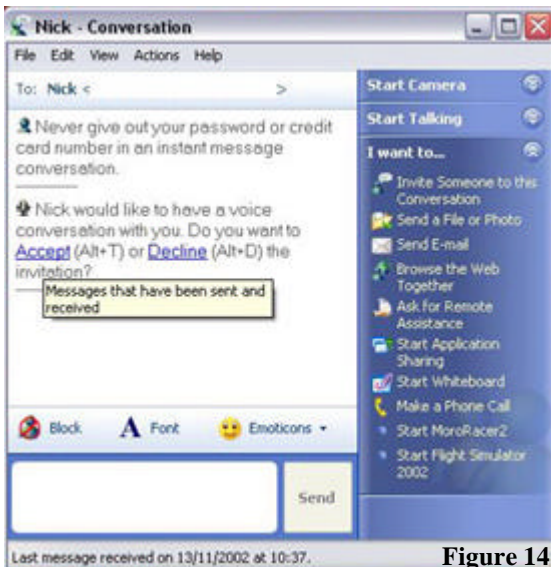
Nick - Conversation

File Edit View Actions Help

To: Nick < >

Never give out your password or credit card number in an instant message conversation.

Nick would like to have a voice conversation with you. Do you want to Accept (Alt+T) or Decline (Alt+D) the invitation?

Messages that have been sent and received

Start Camera

Start Talking

I want to...

Invite Someone to this Conversation

Send a File or Photo

Send E-mail

Browse the Web Together

Ask for Remote Assistance

Start Application Sharing

Start Whiteboard

Make a Phone Call

Start MoroRacer2

Start Flight Simulator 2002

Block Font Emoticons

Send

Last message received on 13/11/2002 at 10:37.

Figure 14